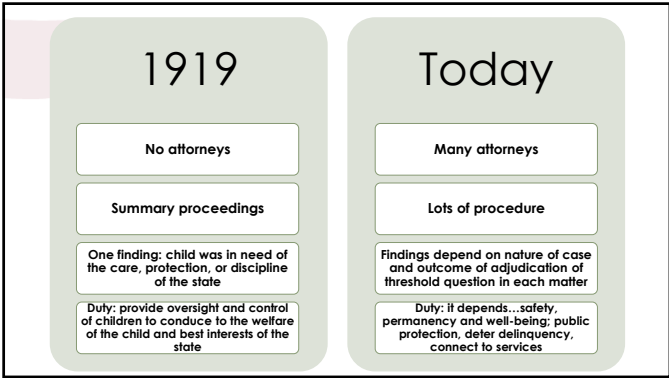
1919

No attorneys

Summary proceedings

One finding: child was in need of the care, protection, or discipline of the state

Duty: provide oversight and control of children to conduce to the welfare of the child and best interests of the state

Today

Many attorneys

Lots of procedure

Findings depend on nature of case and outcome of adjudication of threshold question in each matter

Duty: it depends…safety, permanency and well-being; public protection, deter delinquency, connect to services